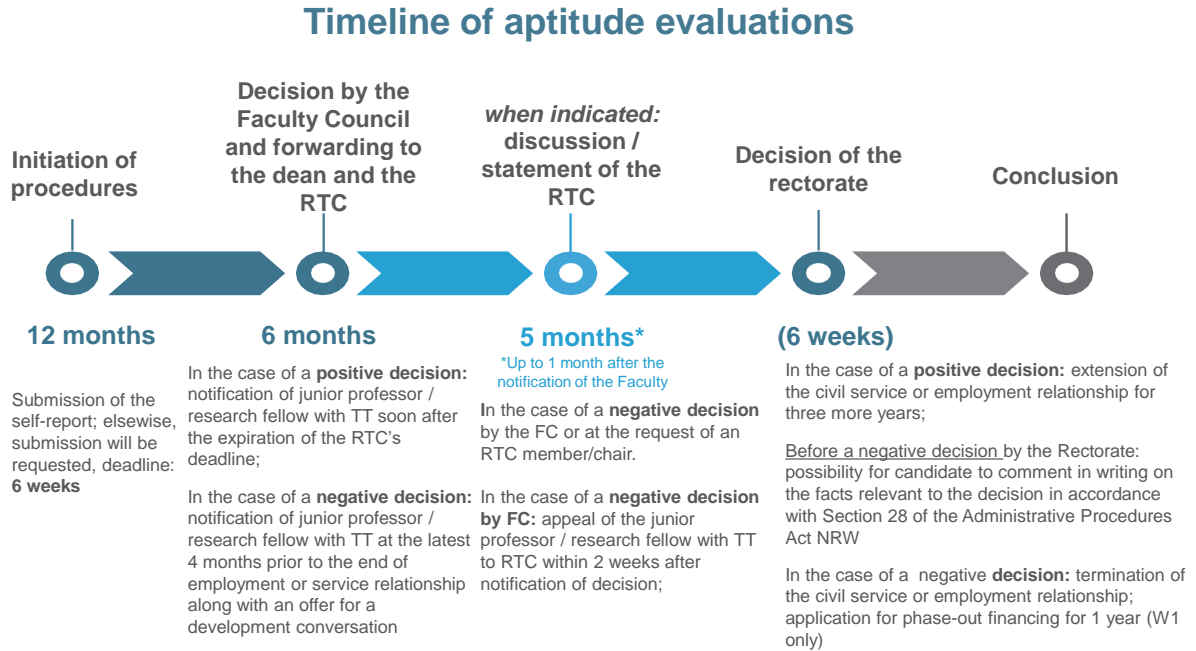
Timeline of aptitude evaluations

Initiation of procedures

Decision by the Faculty Council and forwarding to the dean and the RTC

when indicated: discussion / statement of the RTC

Decision of the rectorate

Conclusion

12 months

Submission of the self-report; elsewise, submission will be requested, deadline: 6 weeks

6 months

In the case of a positive decision: notification of junior professor / research fellow with TT soon after the expiration of the RTC's deadline;

In the case of a negative decision: notification of junior professor / research fellow with TT at the latest 4 months prior to the end of employment or service relationship along with an offer for a development conversation

5 months*

*Up to 1 month after the notification of the Faculty

In the case of a negative decision by the FC or at the request of an RTC member/chair.

In the case of a negative decision by FC: appeal of the junior professor / research fellow with TT to RTC within 2 weeks after notification of decision;

(6 weeks)

In the case of a positive decision: extension of the civil service or employment relationship for three more years;

Before a negative decision by the Rectorate: possibility for candidate to comment in writing on the facts relevant to the decision in accordance with Section 28 of the Administrative Procedures Act NRW

In the case of a negative decision: termination of the civil service or employment relationship; application for phase-out financing for 1 year (W1 only)